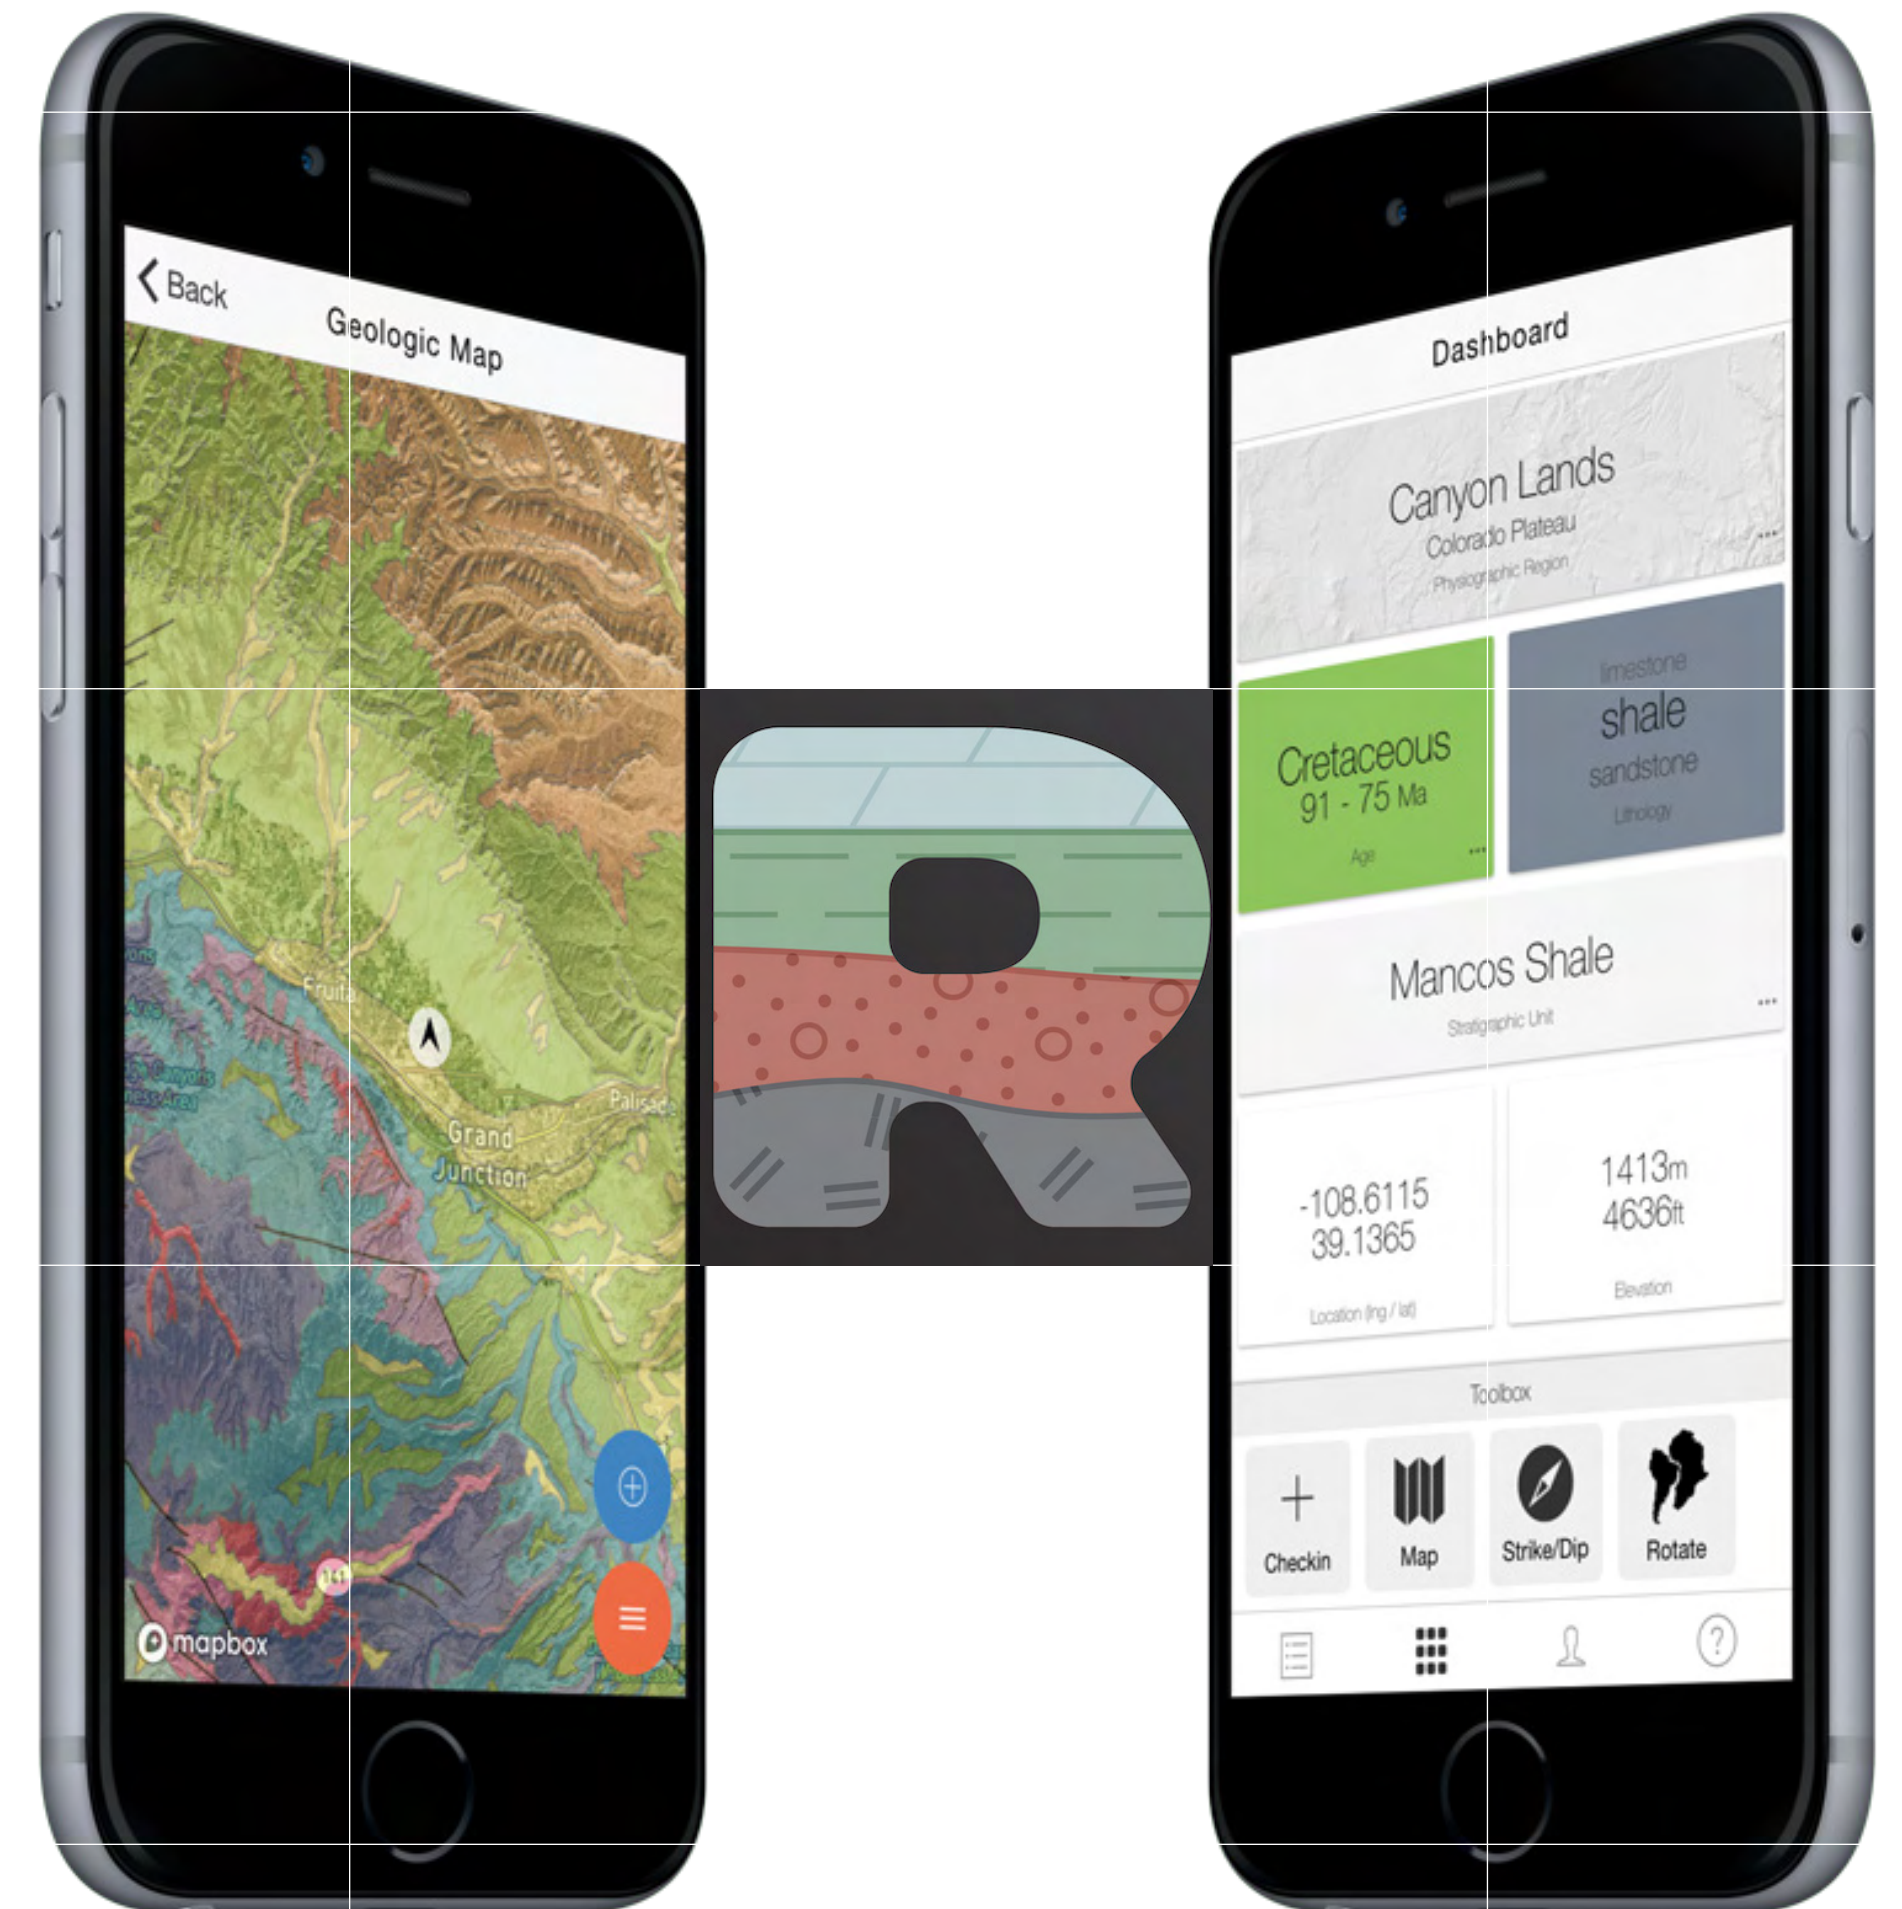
Back
Geologic Map

Fruita
Grand Junction
Palisade
141
mapbox

Dashboard

Canyon Lands
Colorado Plateau
Physiographic Region

Cretaceous
91 - 75 Ma
Age

limestone
shale
sandstone
Lithology

Mancos Shale
Stratigraphic Unit

-108.6115
39.1365
Location (lng / lat)

1413m
4636ft
Elevation

Toolbox
Checkin
Map
Strike/Dip
Rotate